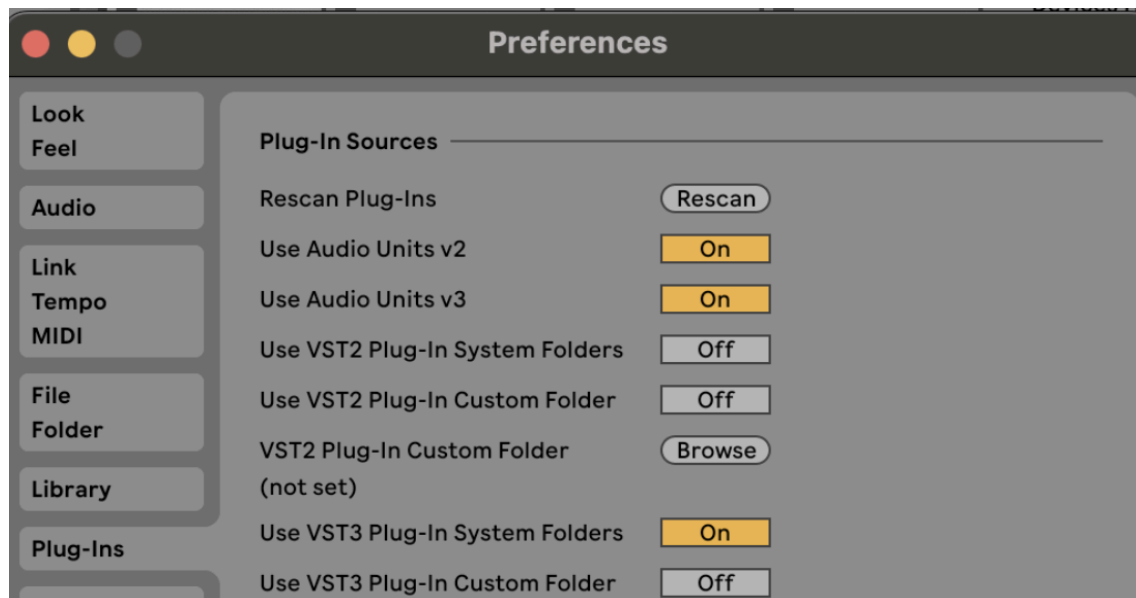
Preferences

Look
Feel

Audio

Link
Tempo
MIDI

File
Folder

Library

Plug-Ins

Plug-In Sources

Rescan Plug-Ins Rescan

Use Audio Units v2 On

Use Audio Units v3 On

Use VST2 Plug-In System Folders Off

Use VST2 Plug-In Custom Folder Off

VST2 Plug-In Custom Folder Browse
(not set)

Use VST3 Plug-In System Folders On

Use VST3 Plug-In Custom Folder Off